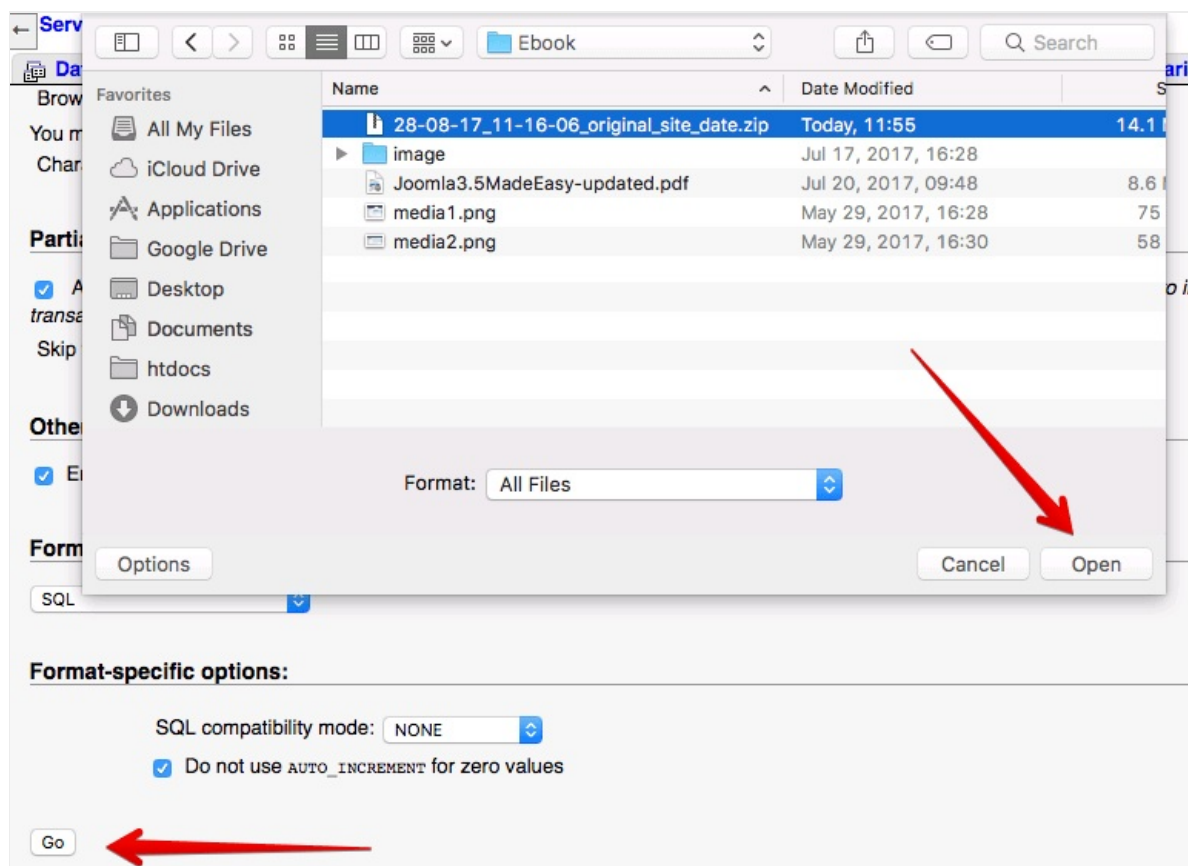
Serv

Dat

ari

Brow

You m

Char

Ebook

Search

Favorites

All My Files

iCloud Drive

Applications

Google Drive

Desktop

Documents

htdocs

Downloads

| Name | Date Modified | S |
|---|---|---|
| 28-08-17_11-16-06_original_site_date.zip | Today, 11:55 | 14.1 |
| image | Jul 17, 2017, 16:28 | |
| Joomla3.5MadeEasy-updated.pdf | Jul 20, 2017, 09:48 | 8.6 |
| media1.png | May 29, 2017, 16:28 | 75 |
| media2.png | May 29, 2017, 16:30 | 58 |

Format: All Files

Options

Cancel

Open

Partia

A

o i

transa

Skip

Othe

E

Form

SQL

Format-specific options:

SQL compatibility mode: NONE

Do not use AUTO_INCREMENT for zero values

Go